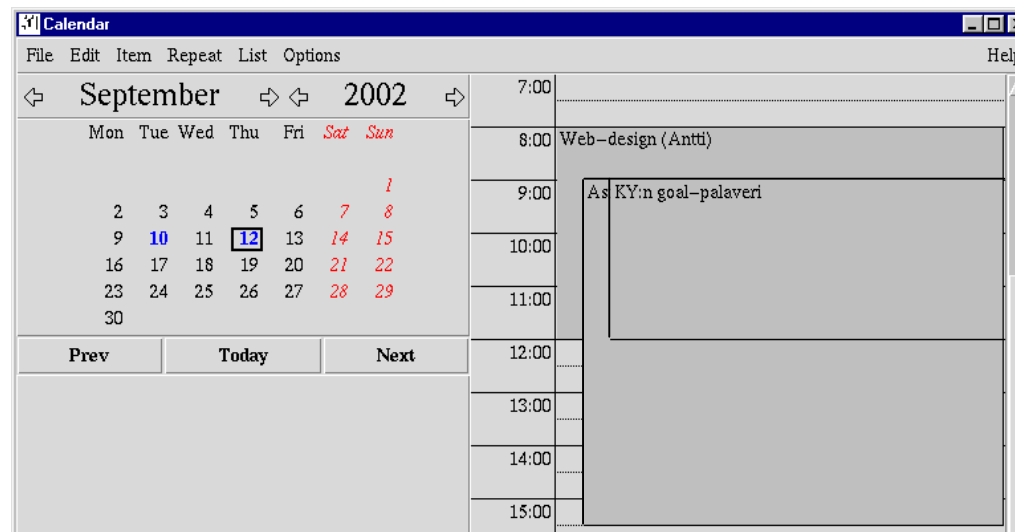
Calendar

File Edit Item Repeat List Options Help

September 2002

| Mon | Tue | Wed | Thu | Fri | Sat | Sun |
|---|---|---|---|---|---|---|
| | | | | | | 1 |
| 2 | 3 | 4 | 5 | 6 | 7 | 8 |
| 9 | 10 | 11 | 12 | 13 | 14 | 15 |
| 16 | 17 | 18 | 19 | 20 | 21 | 22 |
| 23 | 24 | 25 | 26 | 27 | 28 | 29 |
| 30 | | | | | | |

Prev Today Next

7:00
8:00 Web–design (Antti)
9:00 As KY:n goal–palaveri
10:00
11:00
12:00
13:00
14:00
15:00